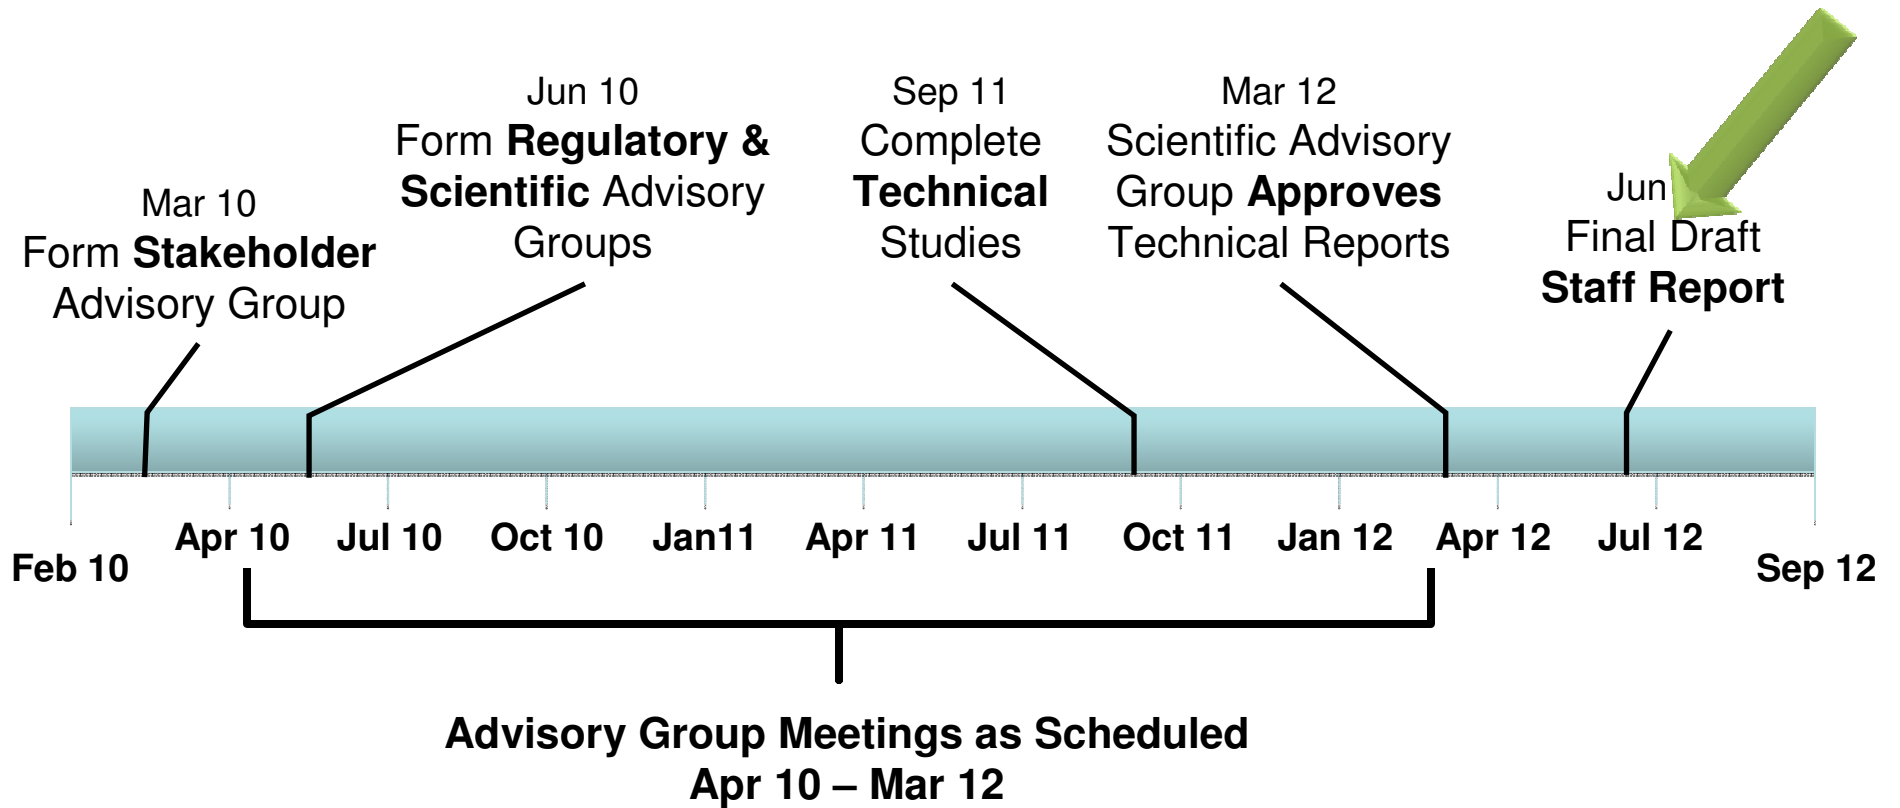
Mar 10
Form **Stakeholder** Advisory Group

Jun 10
Form **Regulatory & Scientific** Advisory Groups

Sep 11
Complete **Technical** Studies

Mar 12
Scientific Advisory Group **Approves** Technical Reports

Jun
Final Draft **Staff Report**

Feb 10 Apr 10 Jul 10 Oct 10 Jan11 Apr 11 Jul 11 Oct 11 Jan 12 Apr 12 Jul 12 Sep 12

**Advisory Group Meetings as Scheduled Apr 10 – Mar 12**